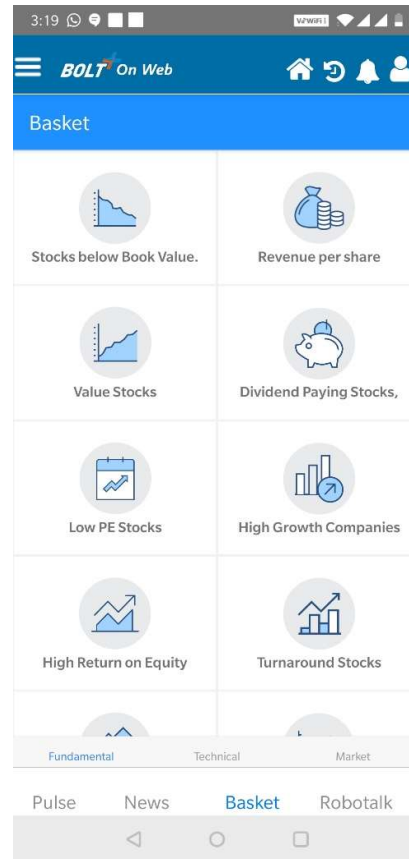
3:19

VoWiFi

BOLT On Web

Basket

Stocks below Book Value.

Revenue per share

Value Stocks

Dividend Paying Stocks,

Low PE Stocks

High Growth Companies

High Return on Equity

Turnaround Stocks

Fundamental

Technical

Market

Pulse

News

Basket

Robotalk